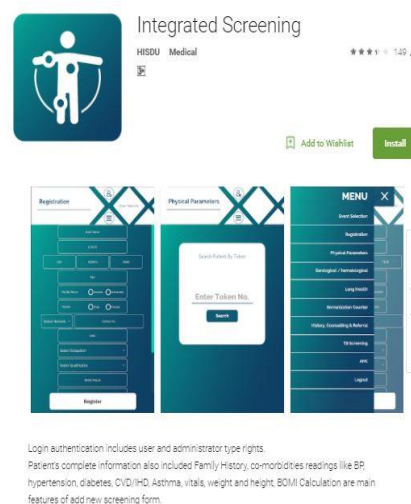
Integrated Screening

HISDU Medical

149

Add to Wishlist

Install

Registration

Register

Physical Parameters

Search Patient By Token

Enter Token No.

Search

MENU

Event Selection

Registration

Physical Parameters

Serological / Hematological

Lung Health

Immunization Counter

History, Counselling & Referral

TB Screening

HPC

Logout

Login authentication includes user and administrator type rights.

Patient's complete information also included Family History, co-morbidities readings like BP, hypertension, diabetes, CVD/IHD, Asthma, vitals, weight and height, BOMI Calculation are main features of add new screening form.